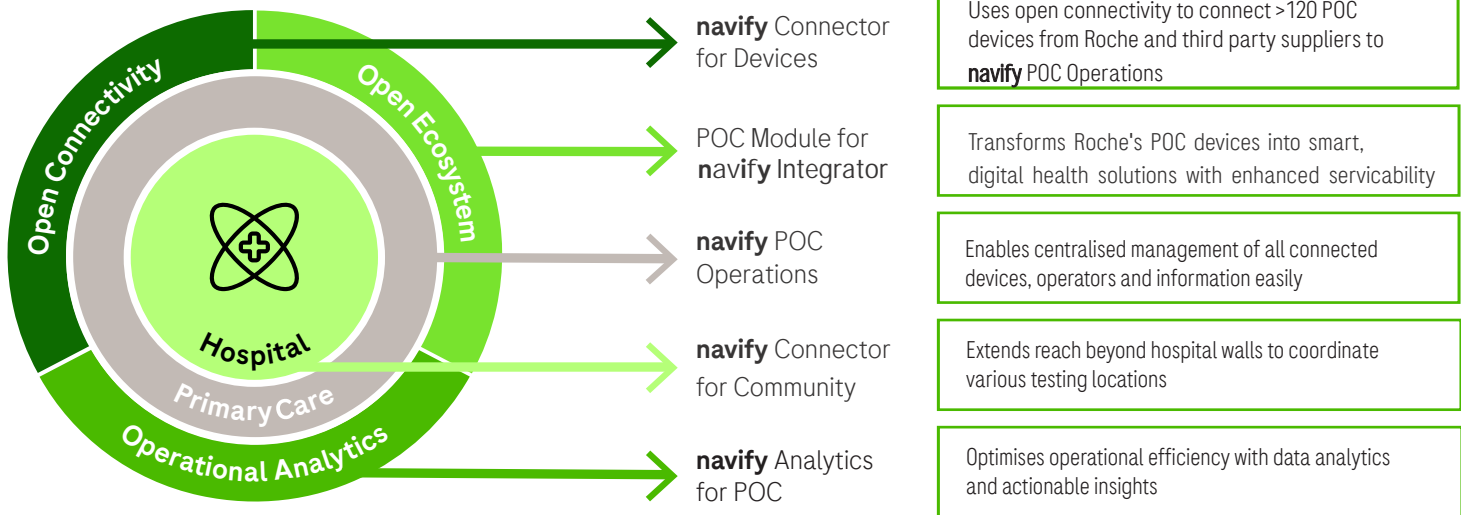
Open Connectivity

Open Ecosystem

Hospital

Primary Care

Operational Analytics

navify Connector for Devices

Uses open connectivity to connect >120 POC devices from Roche and third party suppliers to navify POC Operations

POC Module for navify Integrator

Transforms Roche's POC devices into smart, digital health solutions with enhanced servicability

navify POC Operations

Enables centralised management of all connected devices, operators and information easily

navify Connector for Community

Extends reach beyond hospital walls to coordinate various testing locations

navify Analytics for POC

Optimises operational efficiency with data analytics and actionable insights